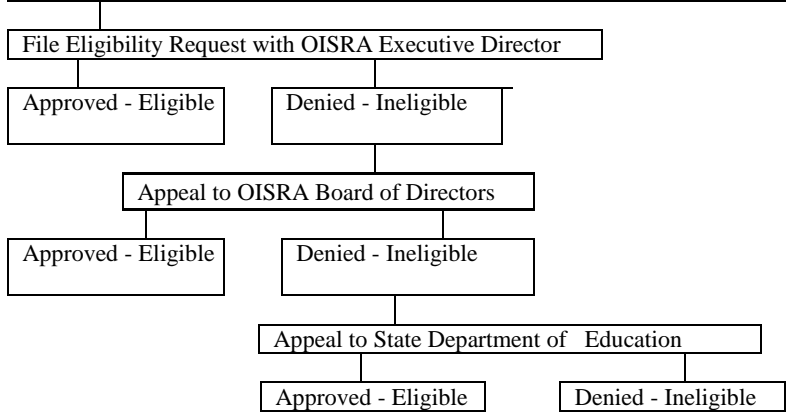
File Eligibility Request with OISRA Executive Director

Approved - Eligible

Denied - Ineligible

Appeal to OISRA Board of Directors

Approved - Eligible

Denied - Ineligible

Appeal to State Department of Education

Approved - Eligible

Denied - Ineligible